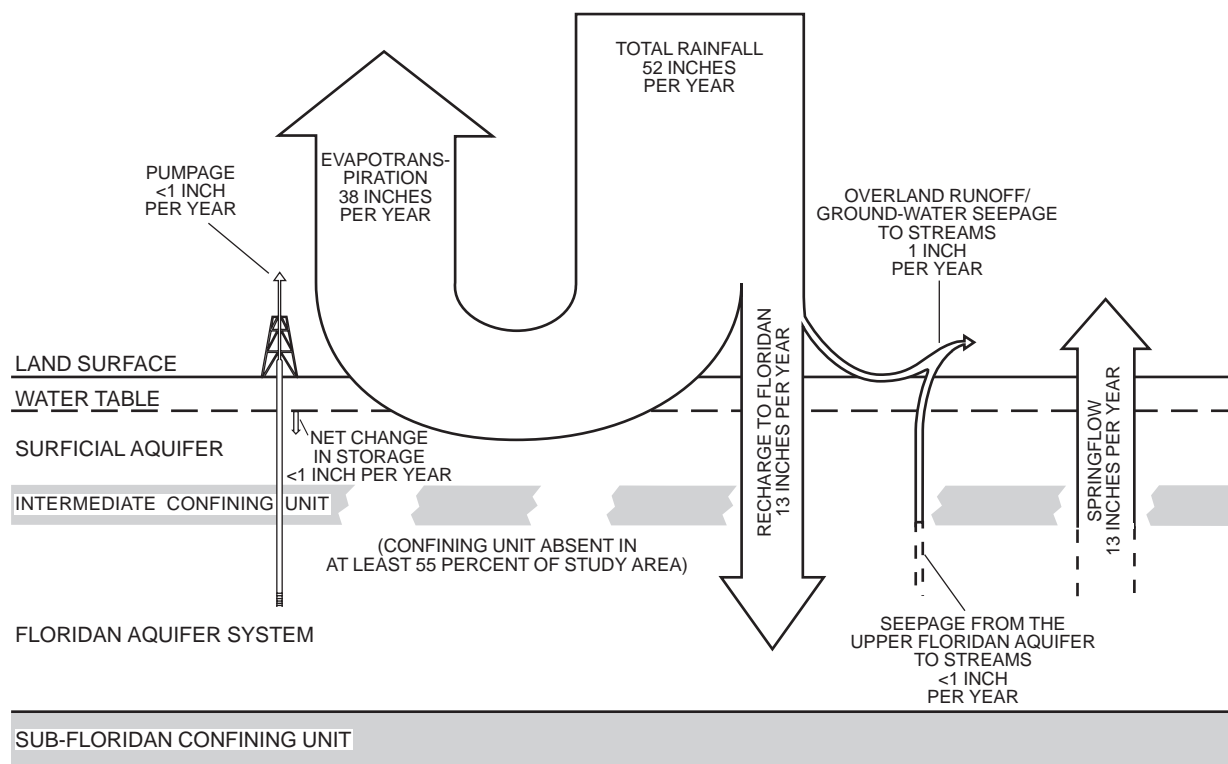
TOTAL RAINFALL 52 INCHES PER YEAR

EVAPOTRANSPIRATION 38 INCHES PER YEAR

PUMPAGE <1 INCH PER YEAR

OVERLAND RUNOFF/ GROUND-WATER SEEPAGE TO STREAMS 1 INCH PER YEAR

LAND SURFACE

WATER TABLE

SURFICIAL AQUIFER

NET CHANGE IN STORAGE <1 INCH PER YEAR

RECHARGE TO FLORIDAN 13 INCHES PER YEAR

SPRINGFLOW 13 INCHES PER YEAR

INTERMEDIATE CONFINING UNIT

(CONFINING UNIT ABSENT IN AT LEAST 55 PERCENT OF STUDY AREA)

FLORIDAN AQUIFER SYSTEM

SEEPAGE FROM THE UPPER FLORIDAN AQUIFER TO STREAMS <1 INCH PER YEAR

SUB-FLORIDAN CONFINING UNIT